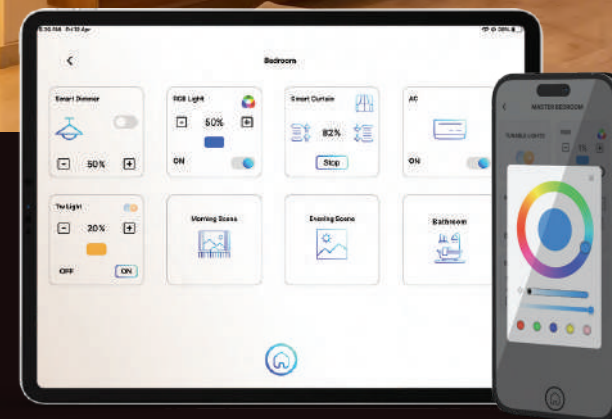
5:30 PM Fri 10 Apr

Bedroom

Smart Dimmer

50%

RGB Light

50%

ON

Smart Curtain

82%

Stop

AC

ON

Tw Light

20%

OFF

ON

Morning Scene

Evening Scene

Bathroom

MASTER BEDROOM

TUNABLE LIGHTS

RGB